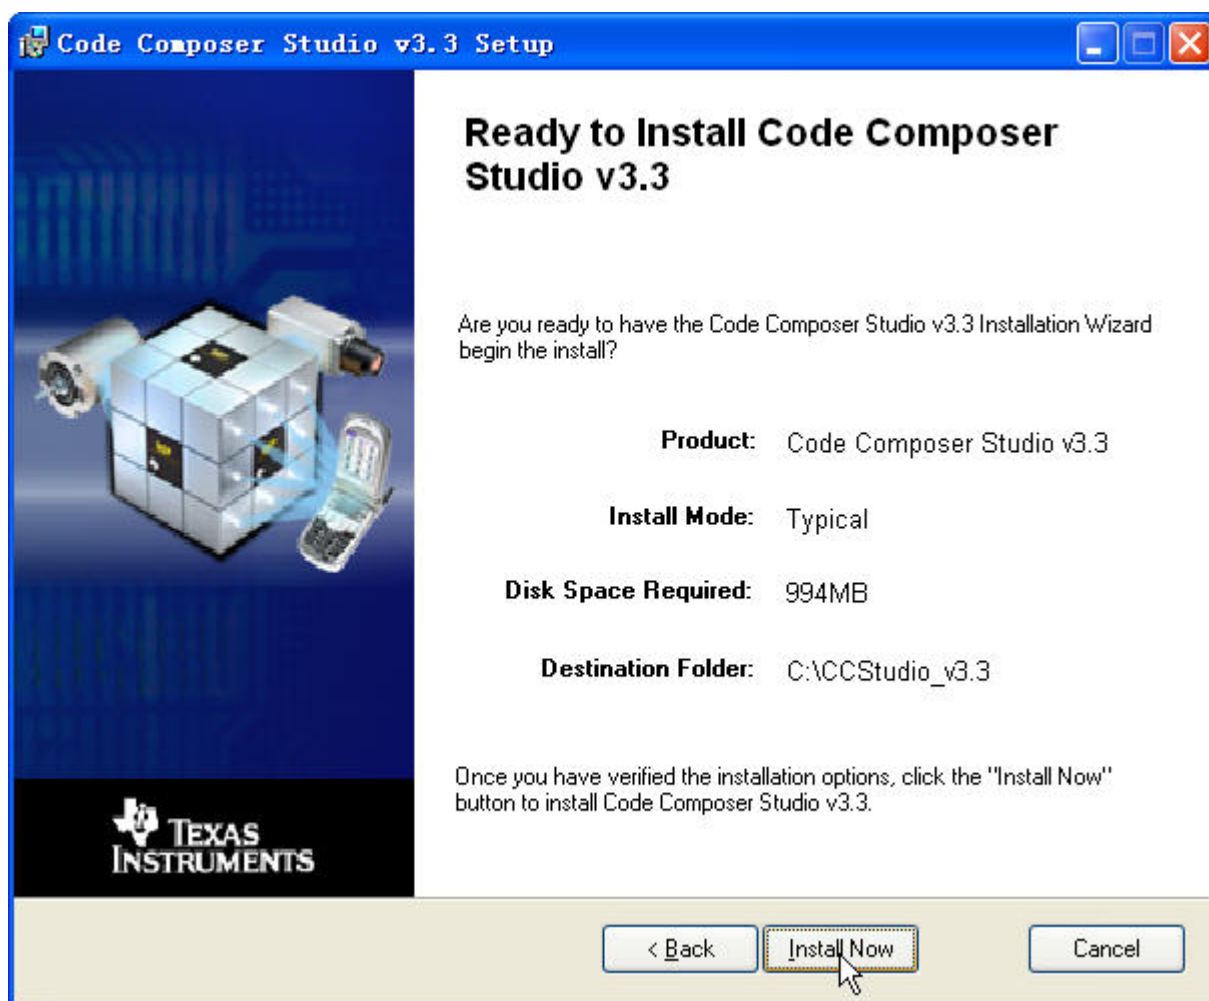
Code Composer Studio v3.3 Setup

Ready to Install Code Composer Studio v3.3

Are you ready to have the Code Composer Studio v3.3 Installation Wizard begin the install?

Product: Code Composer Studio v3.3

Install Mode: Typical

Disk Space Required: 994MB

Destination Folder: C:\CCStudio_v3.3

Once you have verified the installation options, click the "Install Now" button to install Code Composer Studio v3.3.

TEXAS INSTRUMENTS

< Back

Install Now

Cancel